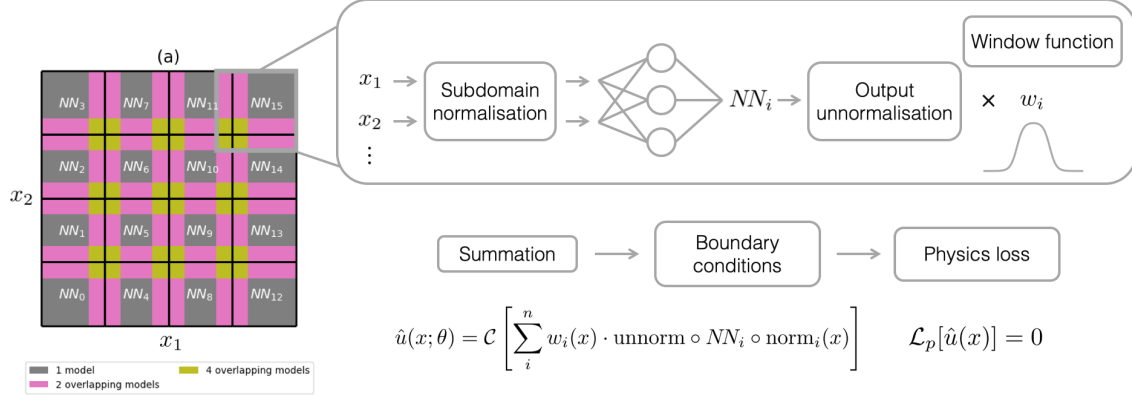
(a)

$NN_3$ $NN_7$ $NN_{11}$ $NN_{15}$

$NN_2$ $NN_6$ $NN_{10}$ $NN_{14}$

$NN_1$ $NN_5$ $NN_9$ $NN_{13}$

$NN_0$ $NN_4$ $NN_8$ $NN_{12}$

$x_2$

$x_1$

1 model
2 overlapping models
4 overlapping models

$x_1$
$x_2$
$\vdots$

Subdomain normalisation

$NN_i$

Output unnormalisation

Window function

× $w_i$

Summation

Boundary conditions

Physics loss

$\hat{u}(x;\theta) = \mathcal{C}\left[\sum_{i}^{n} w_i(x) \cdot \text{unnorm} \circ NN_i \circ \text{norm}_i(x)\right]$

$\mathcal{L}_p[\hat{u}(x)] = 0$